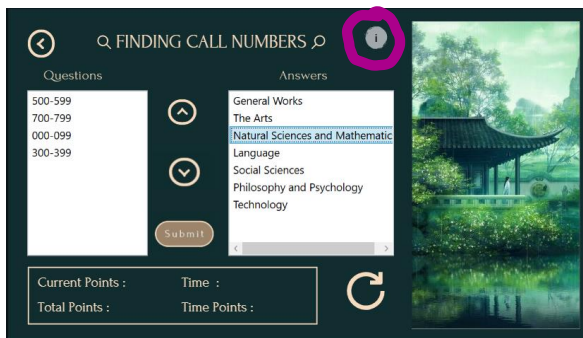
FINDING CALL NUMBERS

Questions
500-599
700-799
000-099
300-399

Answers
General Works
The Arts
Natural Sciences and Mathematic
Language
Social Sciences
Philosophy and Psychology
Technology

Submit

Current Points :
Time :
Total Points :
Time Points :